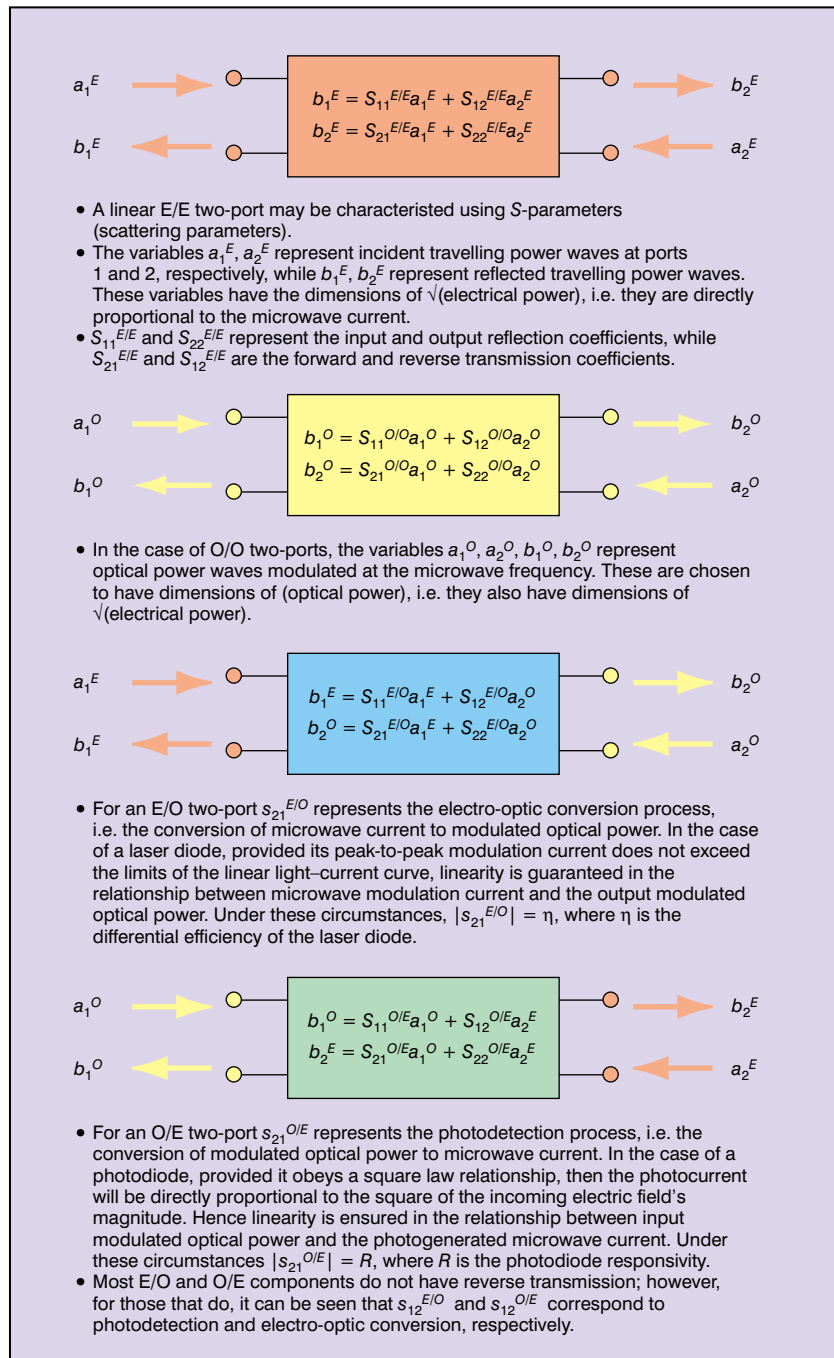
$a_1^E$

$b_1^E$

$b_1^E = S_{11}^{E/E}a_1^E + S_{12}^{E/E}a_2^E$
$b_2^E = S_{21}^{E/E}a_1^E + S_{22}^{E/E}a_2^E$

$b_2^E$

$a_2^E$

• A linear E/E two-port may be characteristed using *S*-parameters (scattering parameters).
• The variables $a_1^E$, $a_2^E$ represent incident travelling power waves at ports 1 and 2, respectively, while $b_1^E$, $b_2^E$ represent reflected travelling power waves. These variables have the dimensions of √(electrical power), i.e. they are directly proportional to the microwave current.
• $S_{11}^{E/E}$ and $S_{22}^{E/E}$ represent the input and output reflection coefficients, while $S_{21}^{E/E}$ and $S_{12}^{E/E}$ are the forward and reverse transmission coefficients.

$a_1^O$

$b_1^O$

$b_1^O = S_{11}^{O/O}a_1^O + S_{12}^{O/O}a_2^O$
$b_2^O = S_{21}^{O/O}a_1^O + S_{22}^{O/O}a_2^O$

$b_2^O$

$a_2^O$

• In the case of O/O two-ports, the variables $a_1^O$, $a_2^O$, $b_1^O$, $b_2^O$ represent optical power waves modulated at the microwave frequency. These are chosen to have dimensions of (optical power), i.e. they also have dimensions of √(electrical power).

$a_1^E$

$b_1^E$

$b_1^E = S_{11}^{E/O}a_1^E + S_{12}^{E/O}a_2^O$
$b_2^O = S_{21}^{E/O}a_1^E + S_{22}^{E/O}a_2^O$

$b_2^O$

$a_2^O$

• For an E/O two-port $s_{21}^{E/O}$ represents the electro-optic conversion process, i.e. the conversion of microwave current to modulated optical power. In the case of a laser diode, provided its peak-to-peak modulation current does not exceed the limits of the linear light–current curve, linearity is guaranteed in the relationship between microwave modulation current and the output modulated optical power. Under these circumstances, $|s_{21}^{E/O}| = \eta$, where η is the differential efficiency of the laser diode.

$a_1^O$

$b_1^O$

$b_1^O = S_{11}^{O/E}a_1^O + S_{12}^{O/E}a_2^E$
$b_2^E = S_{21}^{O/E}a_1^O + S_{22}^{O/E}a_2^E$

$b_2^E$

$a_2^E$

• For an O/E two-port $s_{21}^{O/E}$ represents the photodetection process, i.e. the conversion of modulated optical power to microwave current. In the case of a photodiode, provided it obeys a square law relationship, then the photocurrent will be directly proportional to the square of the incoming electric field's magnitude. Hence linearity is ensured in the relationship between input modulated optical power and the photogenerated microwave current. Under these circumstances $|s_{21}^{O/E}| = R$, where *R* is the photodiode responsivity.
• Most E/O and O/E components do not have reverse transmission; however, for those that do, it can be seen that $s_{12}^{E/O}$ and $s_{12}^{O/E}$ correspond to photodetection and electro-optic conversion, respectively.